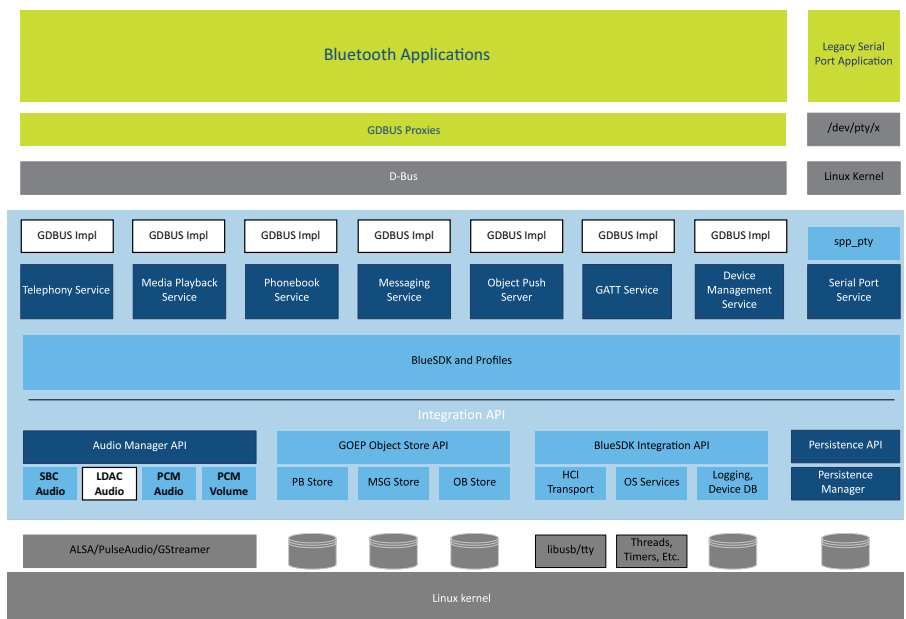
Bluetooth Applications

Legacy Serial Port Application

GDBUS Proxies

/dev/pty/x

D-Bus

Linux Kernel

GDBUS Impl
Telephony Service

GDBUS Impl
Media Playback Service

GDBUS Impl
Phonebook Service

GDBUS Impl
Messaging Service

GDBUS Impl
Object Push Server

GDBUS Impl
GATT Service

GDBUS Impl
Device Management Service

spp_pty
Serial Port Service

BlueSDK and Profiles

Integration API

Audio Manager API
SBC Audio
LDAC Audio
PCM Audio
PCM Volume

GOEP Object Store API
PB Store
MSG Store
OB Store

BlueSDK Integration API
HCI Transport
OS Services
Logging, Device DB

Persistence API
Persistence Manager

ALSA/PulseAudio/GStreamer

libusb/tty

Threads, Timers, Etc.

Linux kernel